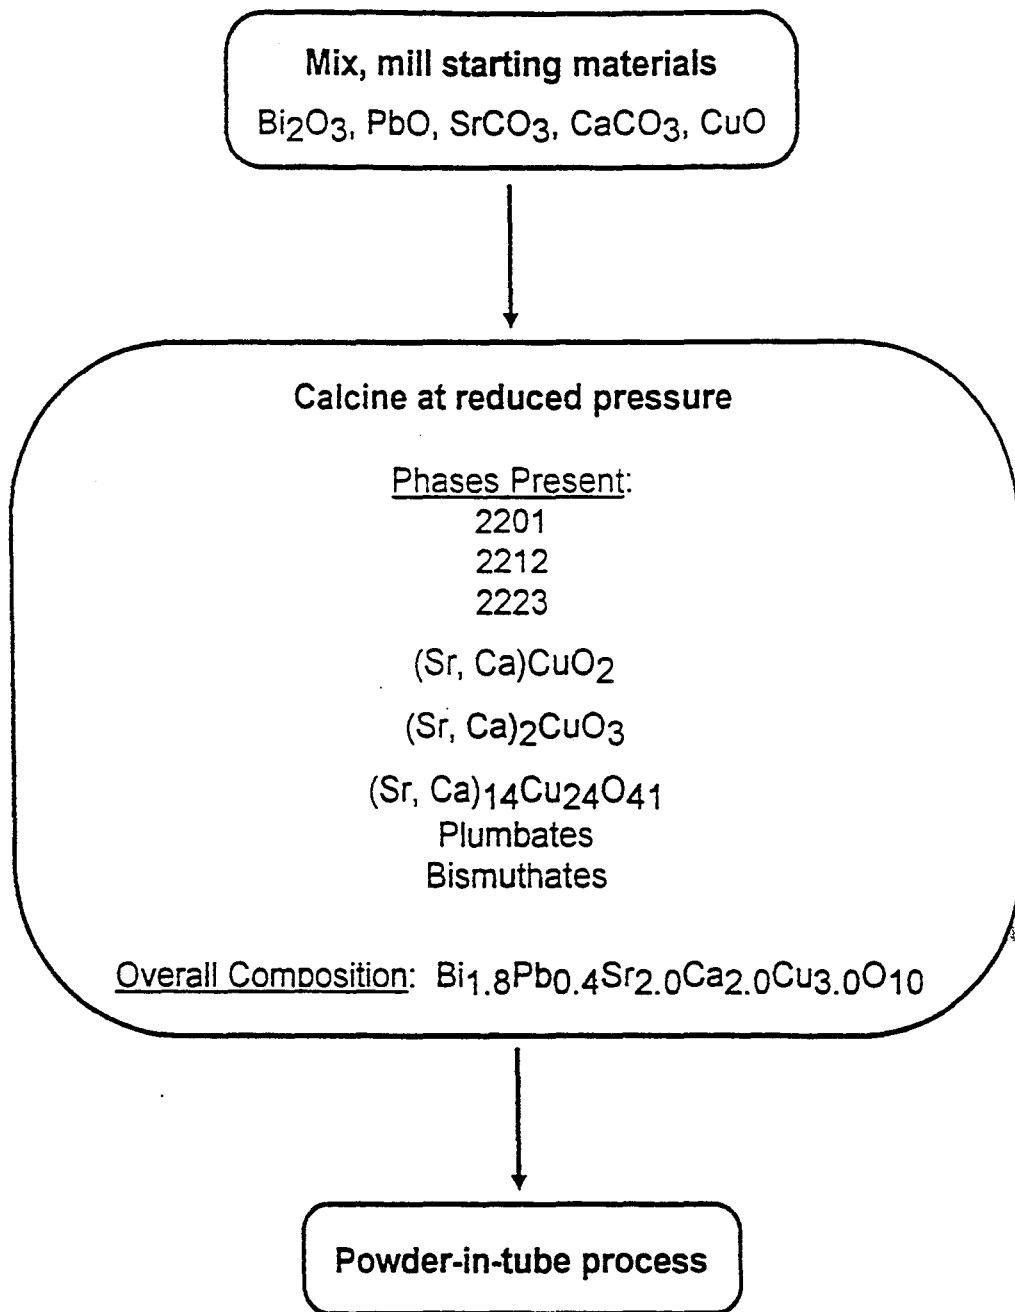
Mix, mill starting materials

$Bi_2O_3$, PbO, $SrCO_3$, $CaCO_3$, CuO

Calcine at reduced pressure

Phases Present:
2201
2212
2223
(Sr, Ca)$CuO_2$
(Sr, Ca)$_2CuO_3$
(Sr, Ca)$_{14}Cu_{24}O_{41}$
Plumbates
Bismuthates

Overall Composition: $Bi_{1.8}Pb_{0.4}Sr_{2.0}Ca_{2.0}Cu_{3.0}O_{10}$

Powder-in-tube process